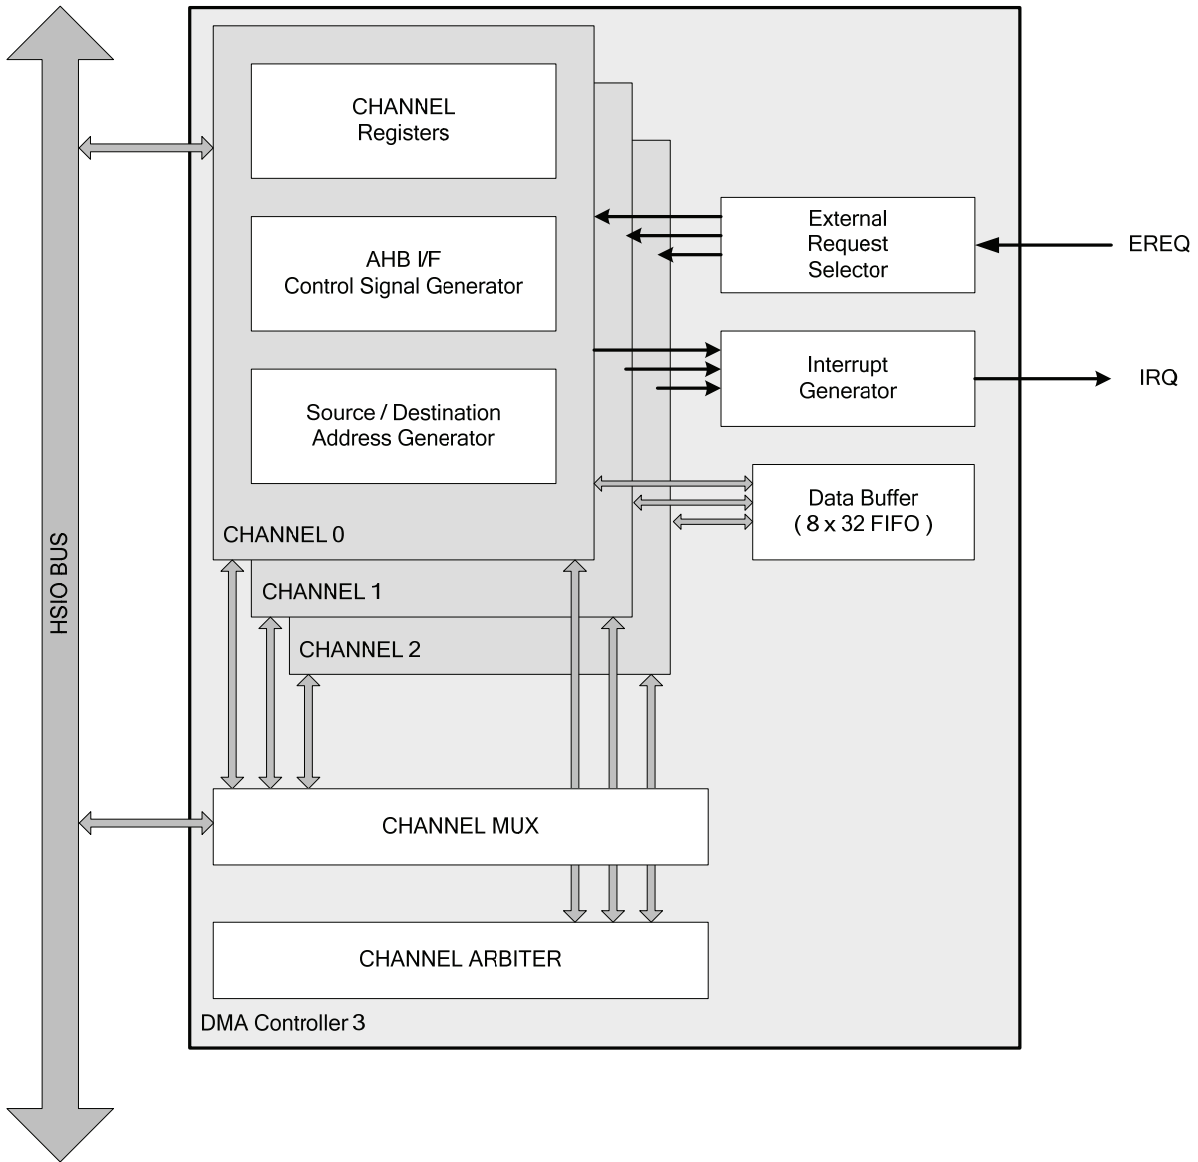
HSIO BUS

CHANNEL
Registers

AHB I/F
Control Signal Generator

Source / Destination
Address Generator

CHANNEL 0

CHANNEL 1

CHANNEL 2

External
Request
Selector

EREQ

Interrupt
Generator

IRQ

Data Buffer
( 8 x 32 FIFO )

CHANNEL MUX

CHANNEL ARBITER

DMA Controller 3